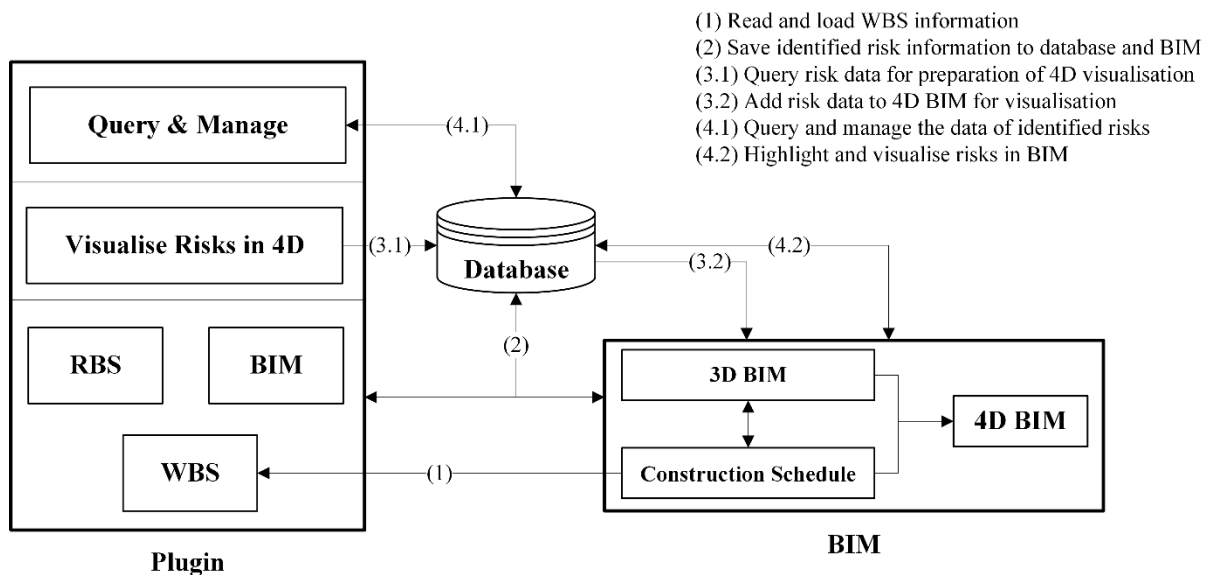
(1) Read and load WBS information
(2) Save identified risk information to database and BIM
(3.1) Query risk data for preparation of 4D visualisation
(3.2) Add risk data to 4D BIM for visualisation
(4.1) Query and manage the data of identified risks
(4.2) Highlight and visualise risks in BIM

Query & Manage

(4.1)

Visualise Risks in 4D

(3.1)

Database

(3.2)

(4.2)

RBS

BIM

(2)

3D BIM

4D BIM

WBS

(1)

Construction Schedule

Plugin

BIM